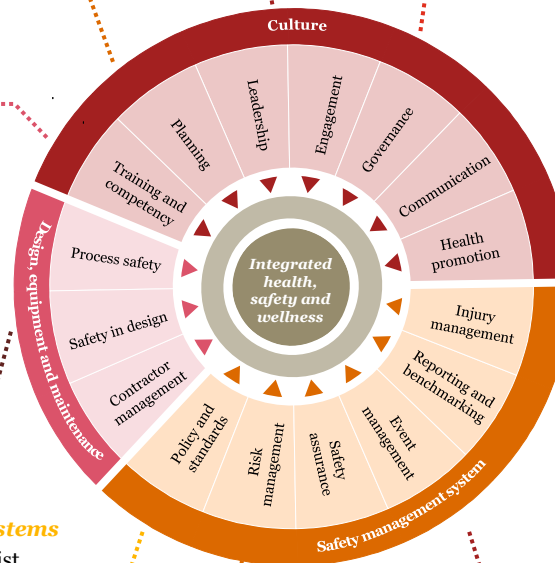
Culture

Training and competency

Planning

Leadership

Engagement

Governance

Communication

Health promotion

Design, equipment and maintenance

Process safety

Safety in design

Contractor management

Integrated health, safety and wellness

Injury management

Reporting and benchmarking

Event management

Safety assurance

Risk management

Policy and standards

Safety management system

stems

ist